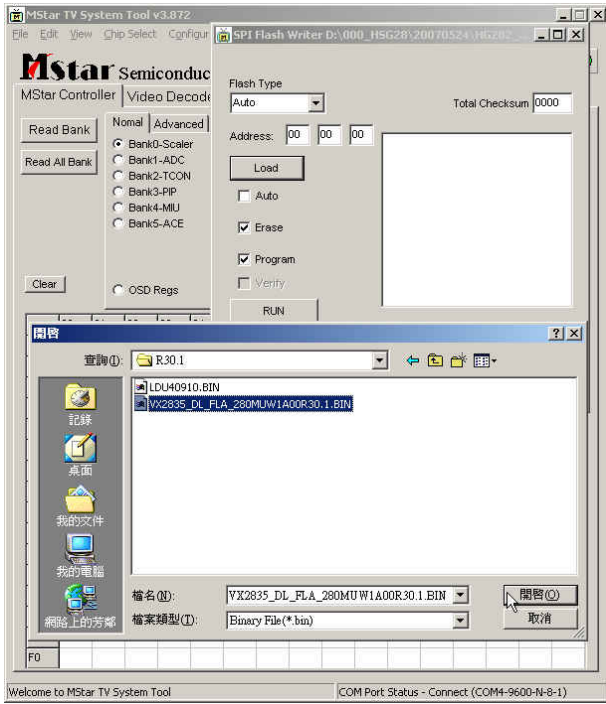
MStar TV System Tool v3.872

File Edit View Chip Select Configur

MStar Semiconduc

MStar Controller Video Decode

Read Bank

Read All Bank

Nomal Advanced

Bank0-Scaler
Bank1-ADC
Bank2-TCON
Bank3-PIP
Bank4-MIU
Bank5-ACE

Clear

OSD Regs

SPI Flash Writer D:\000_HSG28\20070524\HG282 ...

Flash Type

Auto

Total Checksum 0000

Address: 00 00 00

Load

Auto

Erase

Program

Verify

RUN

開啟

查詢(I): R30.1

LDU40910.BIN
VX2835_DL_FLA_280MUW1A00R30.1.BIN

記錄

桌面

我的文件

我的電腦

網路上的芳鄰

檔名(N): VX2835_DL_FLA_280MUW1A00R30.1.BIN

檔案類型(T): Binary File(*.bin)

開啟(O)

取消

F0

Welcome to MStar TV System Tool

COM Port Status - Connect (COM4-9600-N-8-1)